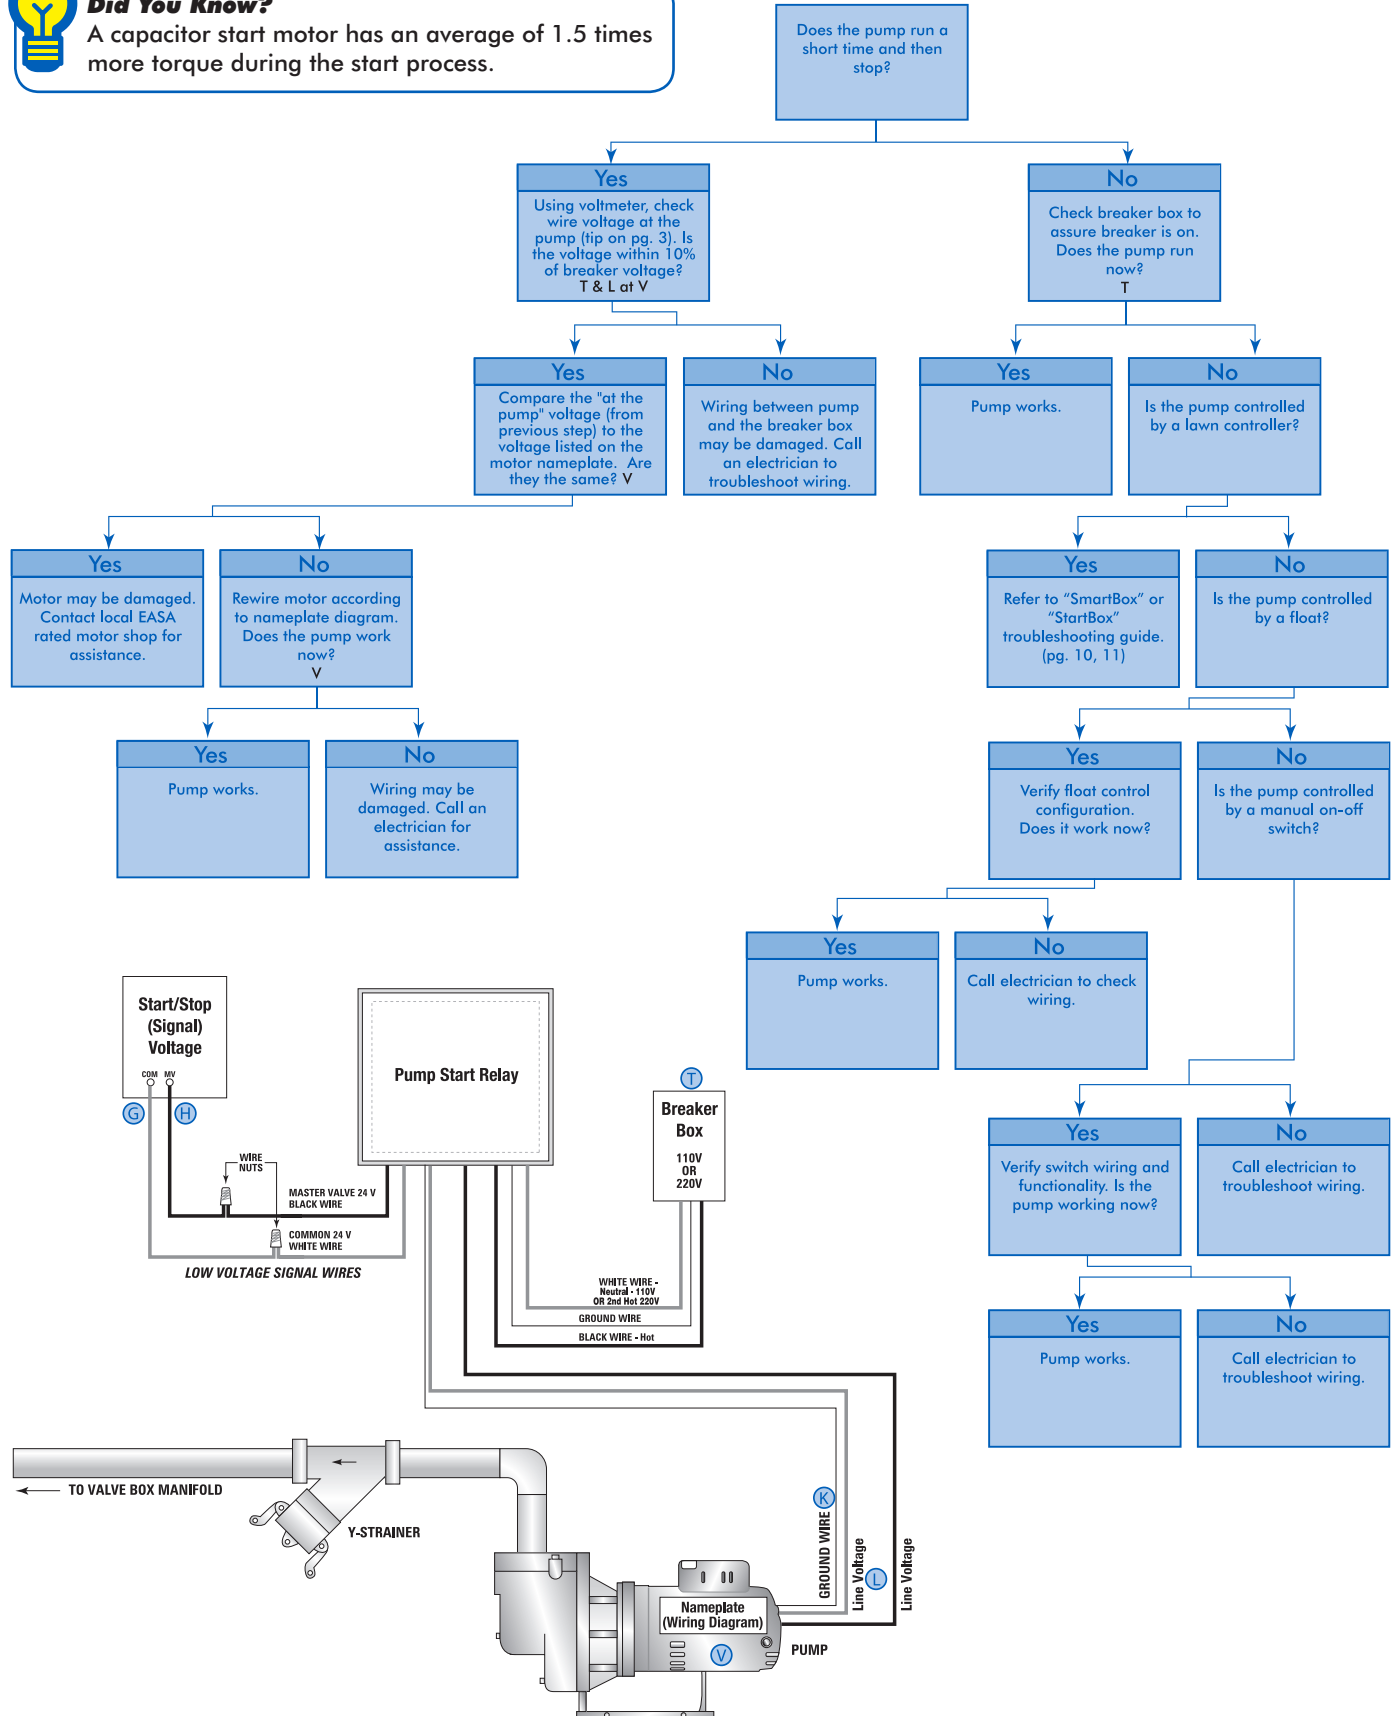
Did You Know?
A capacitor start motor has an average of 1.5 times more torque during the start process.

Does the pump run a short time and then stop?

Yes
Using voltmeter, check wire voltage at the pump (tip on pg. 3). Is the voltage within 10% of breaker voltage?
T & L at V

No
Check breaker box to assure breaker is on. Does the pump run now?
T

Yes
Compare the "at the pump" voltage (from previous step) to the voltage listed on the motor nameplate. Are they the same? V

No
Wiring between pump and the breaker box may be damaged. Call an electrician to troubleshoot wiring.

Yes
Pump works.

No
Is the pump controlled by a lawn controller?

Yes
Motor may be damaged. Contact local EASA rated motor shop for assistance.

No
Rewire motor according to nameplate diagram. Does the pump work now?
V

Yes
Refer to “SmartBox” or “StartBox” troubleshooting guide. (pg. 10, 11)

No
Is the pump controlled by a float?

Yes
Pump works.

No
Wiring may be damaged. Call an electrician for assistance.

Yes
Verify float control configuration. Does it work now?

No
Is the pump controlled by a manual on-off switch?

Yes
Pump works.

No
Call electrician to check wiring.

Yes
Verify switch wiring and functionality. Is the pump working now?

No
Call electrician to troubleshoot wiring.

Yes
Pump works.

No
Call electrician to troubleshoot wiring.

Start/Stop (Signal) Voltage
COM MV
G H
WIRE NUTS
MASTER VALVE 24 V BLACK WIRE
COMMON 24 V WHITE WIRE
LOW VOLTAGE SIGNAL WIRES
Pump Start Relay
T
Breaker Box
110V OR 220V
WHITE WIRE - Neutral - 110V OR 2nd Hot 220V
GROUND WIRE
BLACK WIRE - Hot
TO VALVE BOX MANIFOLD
Y-STRAINER
K
GROUND WIRE
Line Voltage
L
Line Voltage
Nameplate (Wiring Diagram)
V
PUMP